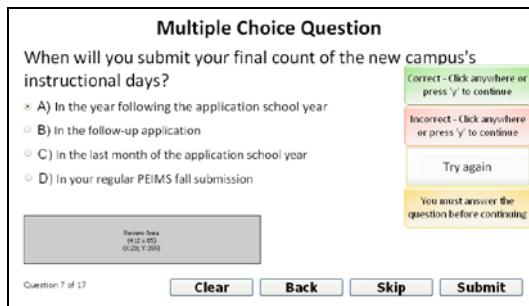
Multiple Choice Question

When will you submit your final count of the new campus's instructional days?

A) In the year following the application school year

B) In the follow-up application

C) In the last month of the application school year

D) In your regular PEIMS fall submission

Correct - Click anywhere or press 'y' to continue

Incorrect - Click anywhere or press 'y' to continue

Try again

You must answer the question before continuing

Review Area
(412 x 65)
(X:28; Y:355)

Question 7 of 17

Clear

Back

Skip

Submit